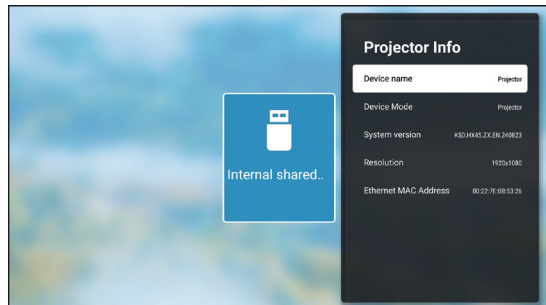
Internal shared..

Projector Info

| Device name | Projector |
|---|---|
| Device Mode | Projector |
| System version | KS0.HX45.ZX.EN.240823 |
| Resolution | 1920x1080 |
| Ethernet MAC Address | 00:22:7E:08:53:26 |